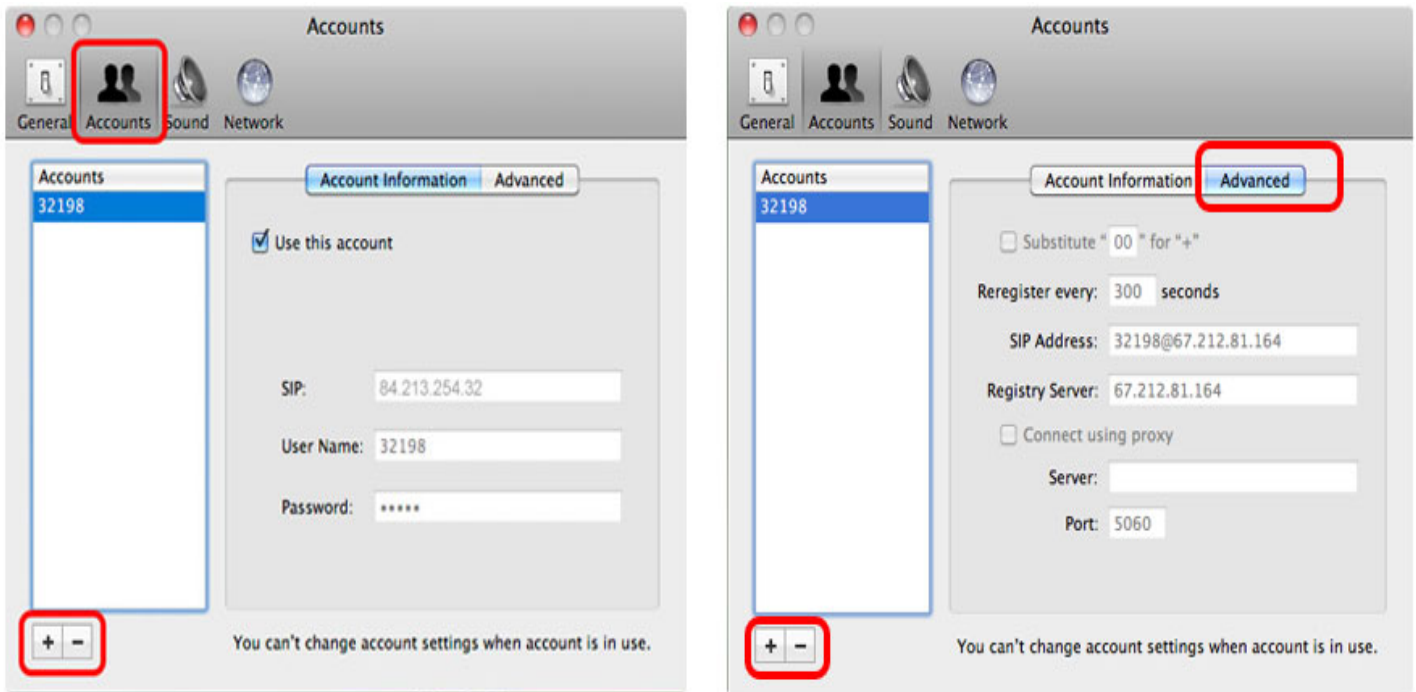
Accounts

General Accounts Sound Network

Accounts
32198

Account Information Advanced

Use this account

SIP: 84.213.254.32

User Name: 32198

Password: •••••

+ −

You can't change account settings when account is in use.

Accounts

General Accounts Sound Network

Accounts
32198

Account Information Advanced

Substitute " 00 " for "+"

Reregister every: 300 seconds

SIP Address: 32198@67.212.81.164

Registry Server: 67.212.81.164

Connect using proxy

Server:

Port: 5060

+ −

You can't change account settings when account is in use.